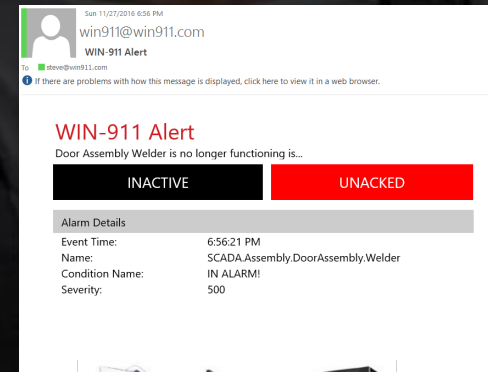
Sun 11/27/2016 6:56 PM

win911@win911.com

WIN-911 Alert

To steve@win911.com

If there are problems with how this message is displayed, click here to view it in a web browser.

WIN-911 Alert

Door Assembly Welder is no longer functioning is...

| INACTIVE | UNACKED |
|---|---|

Alarm Details

| | |
|---|---|
| Event Time: | 6:56:21 PM |
| Name: | SCADA.Assembly.DoorAssembly.Welder |
| Condition Name: | IN ALARM! |
| Severity: | 500 |